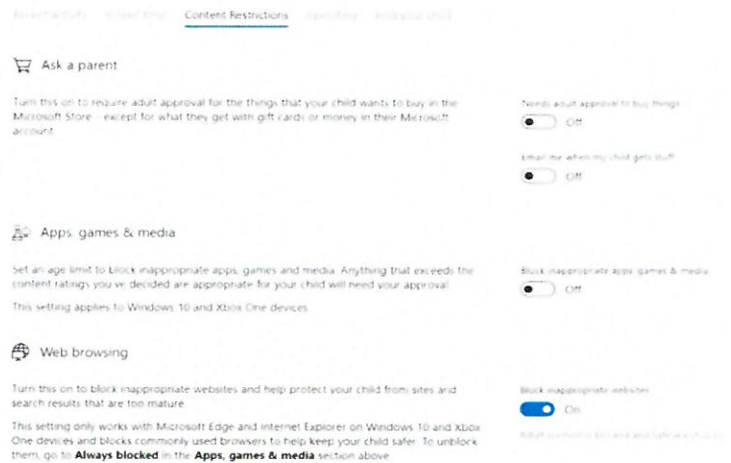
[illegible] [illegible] Content Restrictions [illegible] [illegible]

Ask a parent

Turn this on to require adult approval for the things that your child wants to buy in the Microsoft Store - except for what they get with gift cards or money in their Microsoft account.

Needs adult approval to buy things

Off

Email me when my child gets stuff

Off

Apps, games & media

Set an age limit to block inappropriate apps, games and media. Anything that exceeds the content ratings you've decided are appropriate for your child will need your approval.

This setting applies to Windows 10 and Xbox One devices.

Block inappropriate apps, games & media

Off

Web browsing

Turn this on to block inappropriate websites and help protect your child from sites and search results that are too mature.

This setting only works with Microsoft Edge and Internet Explorer on Windows 10 and Xbox One devices and blocks commonly used browsers to help keep your child safer. To unblock them, go to **Always blocked** in the **Apps, games & media** section above.

Block inappropriate websites

On

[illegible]